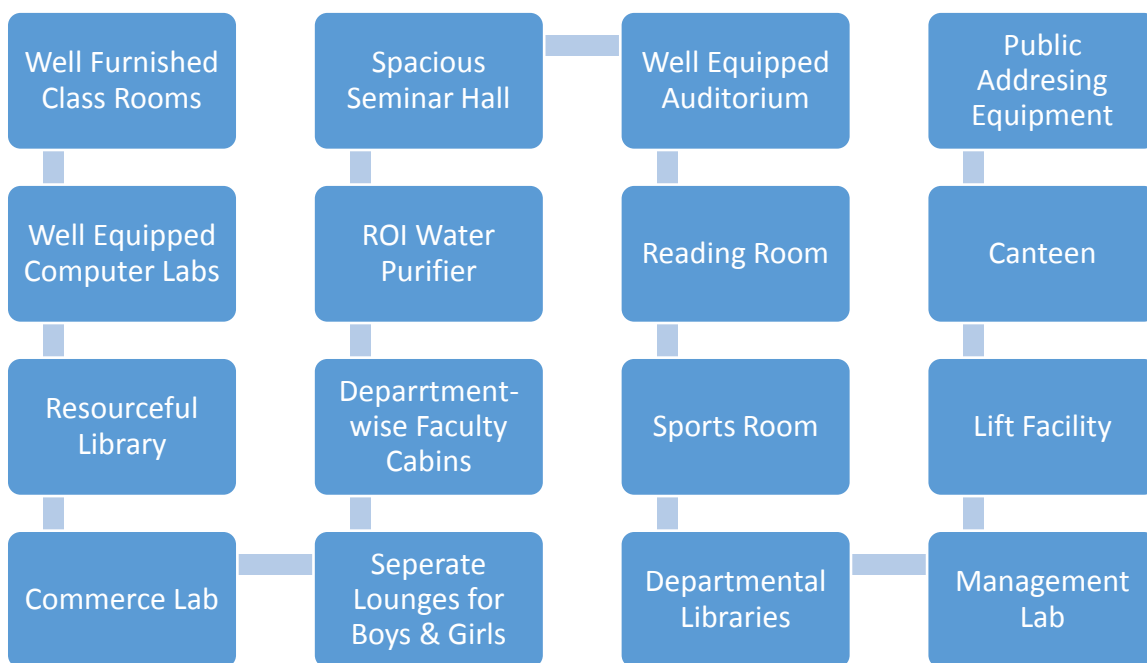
Well Furnished Class Rooms

Well Equipped Computer Labs

Resourceful Library

Commerce Lab

Seperate Lounges for Boys & Girls

Deparrtment-wise Faculty Cabins

ROI Water Purifier

Spacious Seminar Hall

Well Equipped Auditorium

Reading Room

Sports Room

Departmental Libraries

Management Lab

Lift Facility

Canteen

Public Addresing Equipment